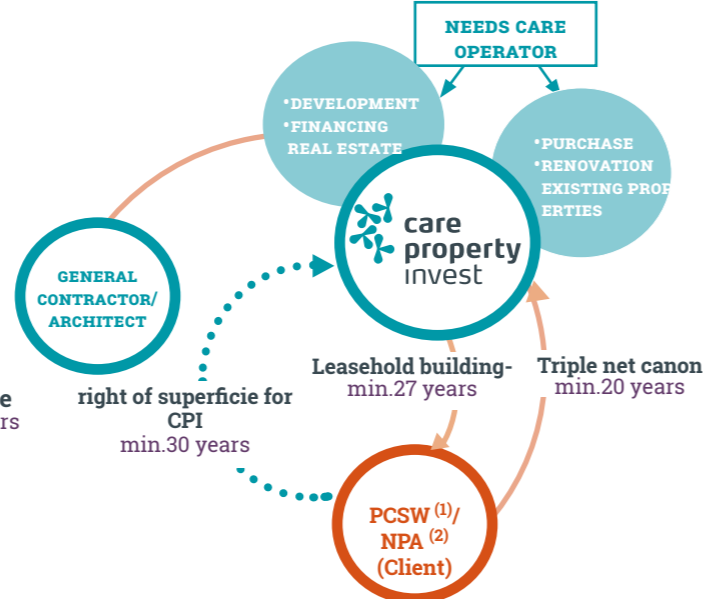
NEEDS CARE OPERATOR

•DEVELOPMENT
•FINANCING REAL ESTATE

•PURCHASE
•RENOVATION EXISTING PROPERTIES

care property invest

GENERAL CONTRACTOR/ ARCHITECT

e
rs

right of superficie for CPI
min.30 years

Leasehold building-
min.27 years

Triple net canon
min.20 years

PCSW $^{(1)}$/ NPA $^{(2)}$ (Client)